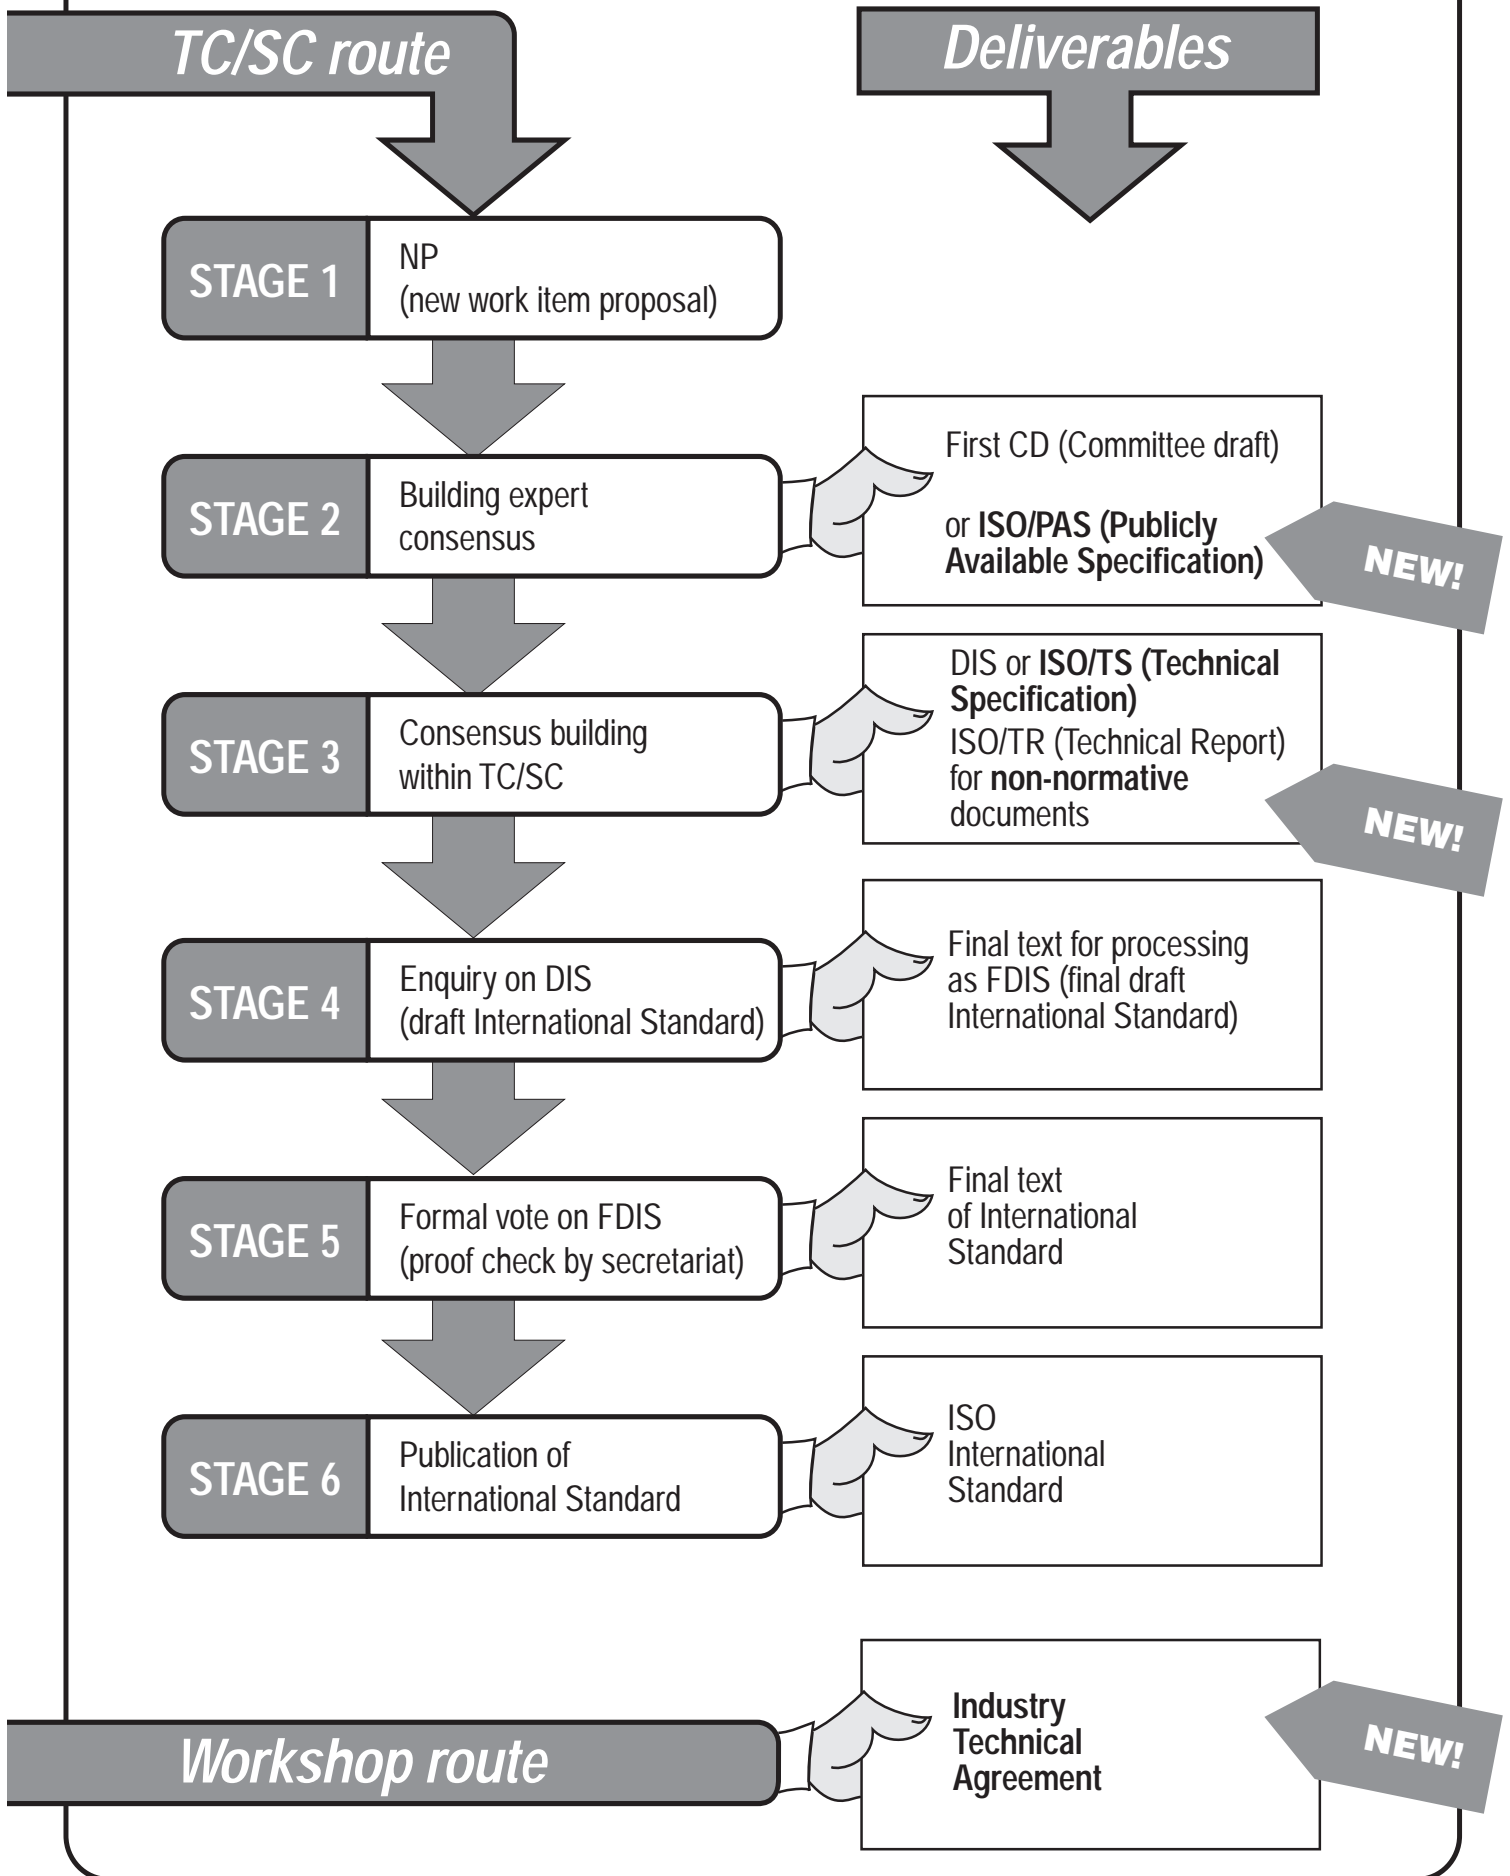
TC/SC route

Deliverables

STAGE 1
NP
(new work item proposal)

STAGE 2
Building expert consensus

First CD (Committee draft)

or ISO/PAS (Publicly Available Specification)

NEW!

STAGE 3
Consensus building within TC/SC

DIS or ISO/TS (Technical Specification)
ISO/TR (Technical Report) for non-normative documents

NEW!

STAGE 4
Enquiry on DIS
(draft International Standard)

Final text for processing as FDIS (final draft International Standard)

STAGE 5
Formal vote on FDIS
(proof check by secretariat)

Final text of International Standard

STAGE 6
Publication of International Standard

ISO International Standard

Workshop route

Industry Technical Agreement

NEW!